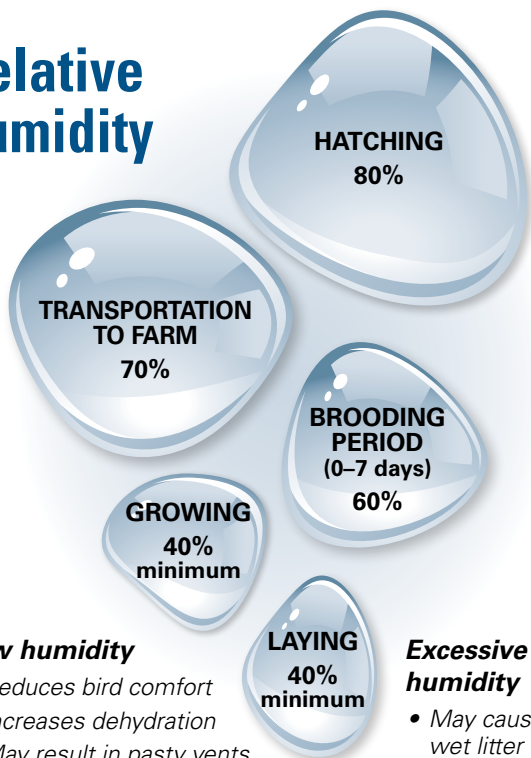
elative
umidity

HATCHING
80%

TRANSPORTATION TO FARM
70%

BROODING PERIOD
(0–7 days)
60%

GROWING
40%
minimum

LAYING
40%
minimum

v humidity
educes bird comfort
ncreases dehydration
May result in pasty vents

Excessive humidity
• May caus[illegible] wet litter